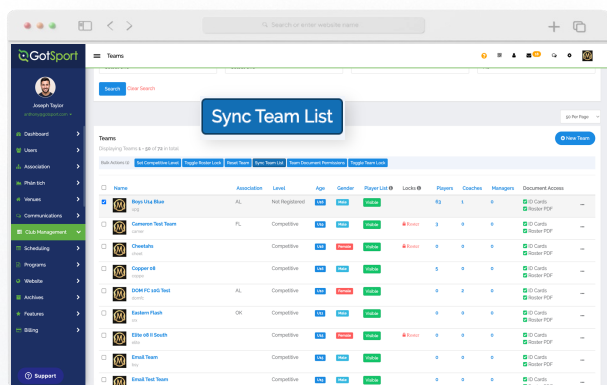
Search or enter website name

GotSport

Teams

Joseph Taylor

Dashboard
Users
Association
Phân tích
Venues
Communications
Club Management
Scheduling
Programs
Website
Archives
Features
Billing

Support

Search Clear Search

Sync Team List

30 Per Page

Teams
Displaying Teams 1 - 30 of 72 in total

+ New Team

Bulk Actions (1) | Set Competitive Level | Toggle Roster Lock | Reset Team | Sync Team List | Team Document Permissions | Toggle Team Lock

| Name | Association | Level | Age | Gender | Player List | Locks | Players | Coaches | Managers | Document Access |
|---|---|---|---|---|---|---|---|---|---|---|
| Boys U14 Blue | AL | Not Registered | U14 | Male | Visible | | 63 | 1 | 0 | ID Cards Roster PDF |
| Cameron Test Team | FL | Competitive | U15 | Male | Visible | Roster | 3 | 0 | 0 | ID Cards Roster PDF |
| Cheetahs | | Competitive | U15 | Female | Visible | | 0 | 0 | 0 | ID Cards Roster PDF |
| Copper 08 | | Competitive | U15 | Male | Visible | | 5 | 0 | 0 | ID Cards Roster PDF |
| DOM FC 10G Test | AL | Competitive | U15 | Female | Visible | | 0 | 2 | 0 | ID Cards Roster PDF |
| Eastern Flash | OK | Competitive | U15 | Male | Visible | | 0 | 0 | 0 | ID Cards Roster PDF |
| Elite 08 II South | | Competitive | U15 | Female | Visible | Roster | 0 | 0 | 0 | ID Cards Roster PDF |
| Email Team | | Competitive | U15 | Male | Visible | | 0 | 0 | 0 | ID Cards Roster PDF |
| Email Test Team | | Competitive | U15 | Male | Visible | | 0 | 0 | 0 | ID Cards |